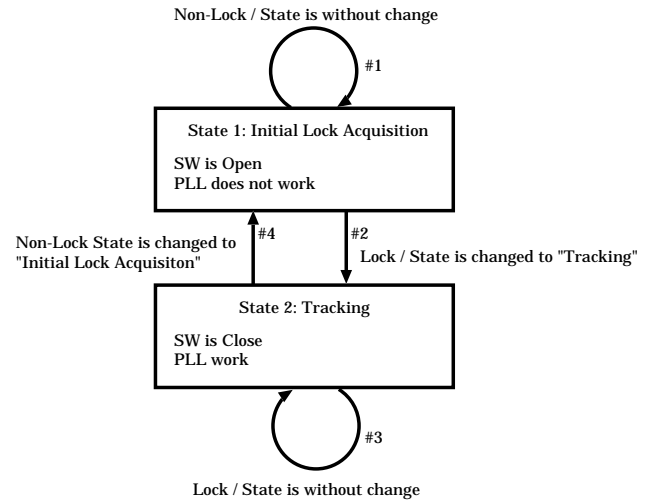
Non-Lock / State is without change

#1

State 1: Initial Lock Acquisition

SW is Open
PLL does not work

Non-Lock State is changed to "Initial Lock Acquisiton"

#4

#2

Lock / State is changed to "Tracking"

State 2: Tracking

SW is Close
PLL work

#3

Lock / State is without change